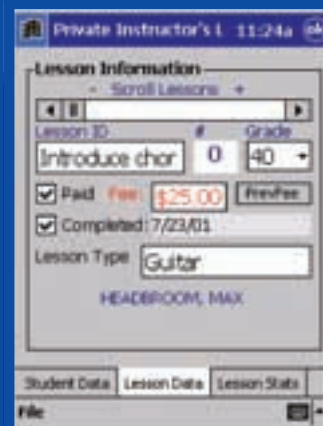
Private Instructor's L 11:24a ok

Lesson Information

- Scroll Lessons +

Lesson ID # Grade

Introduce chor 0 40

Paid Fee: $25.00 PrevFee

Completed: 7/23/01

Lesson Type Guitar

HEADBROOM, MAX

Student Data Lesson Data Lesson Stats

File